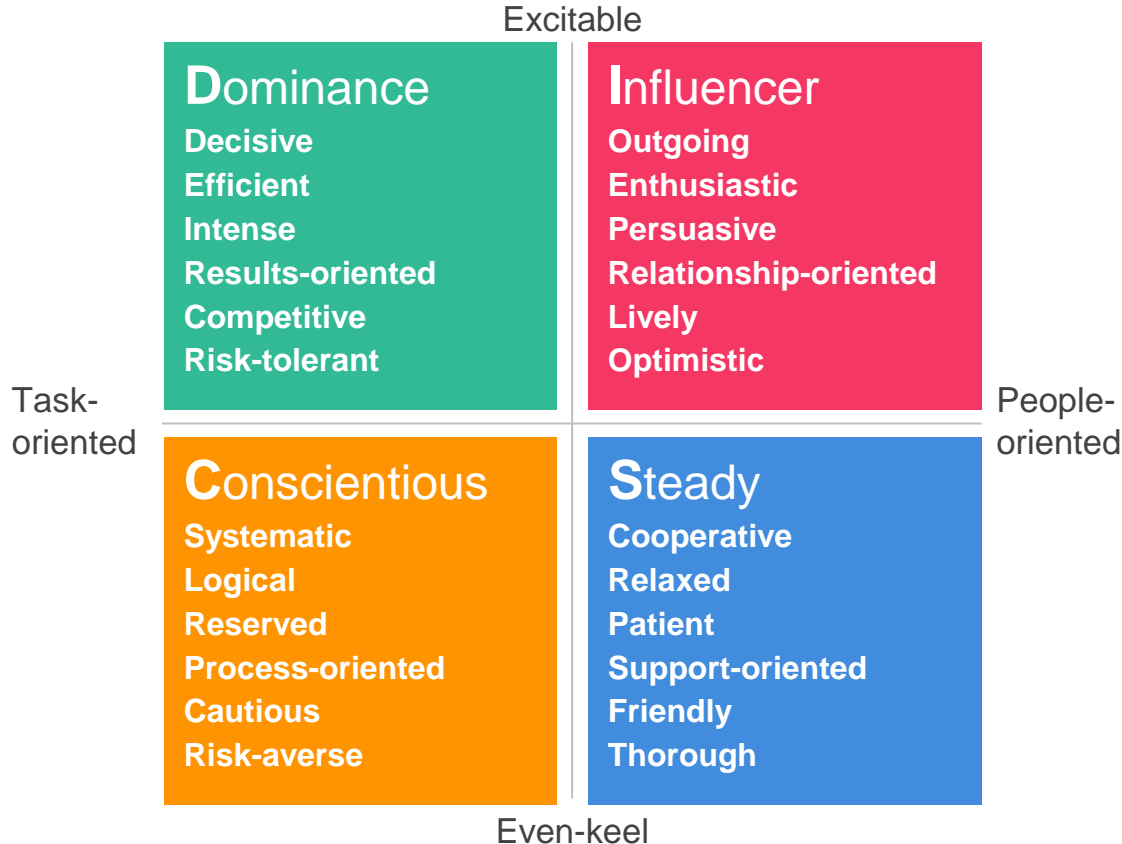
Excitable

Dominance
Decisive
Efficient
Intense
Results-oriented
Competitive
Risk-tolerant

Influencer
Outgoing
Enthusiastic
Persuasive
Relationship-oriented
Lively
Optimistic

Task-oriented

People-oriented

Conscientious
Systematic
Logical
Reserved
Process-oriented
Cautious
Risk-averse

Steady
Cooperative
Relaxed
Patient
Support-oriented
Friendly
Thorough

Even-keel